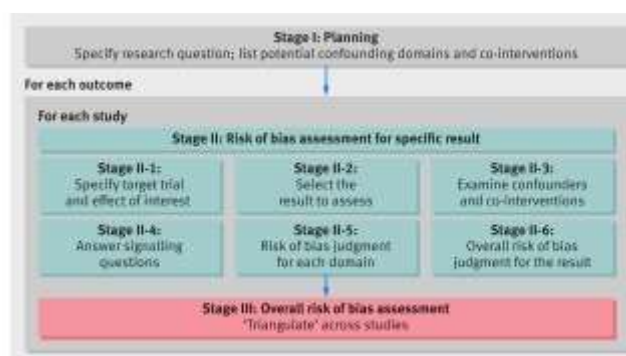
Stage I: Planning
Specify research question; list potential confounding domains and co-interventions

For each outcome

For each study

Stage II: Risk of bias assessment for specific result

Stage II-1:
Specify target trial and effect of interest

Stage II-2:
Select the result to assess

Stage II-3:
Examine confounders and co-interventions

Stage II-4:
Answer signalling questions

Stage II-5:
Risk of bias judgment for each domain

Stage II-6:
Overall risk of bias judgment for the result

Stage III: Overall risk of bias assessment
'Triangulate' across studies